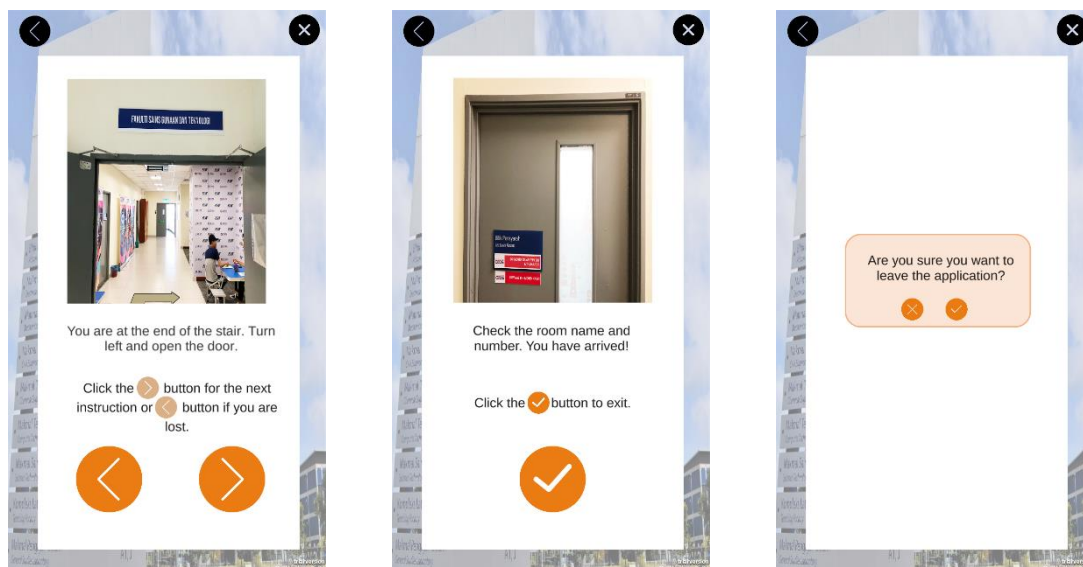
FAKULTI SAINS GUNAAN DAN TEKNOLOGI

You are at the end of the stair. Turn left and open the door.

Click the button for the next instruction or button if you are lost.

Check the room name and number. You have arrived!

Click the button to exit.

Are you sure you want to leave the application?